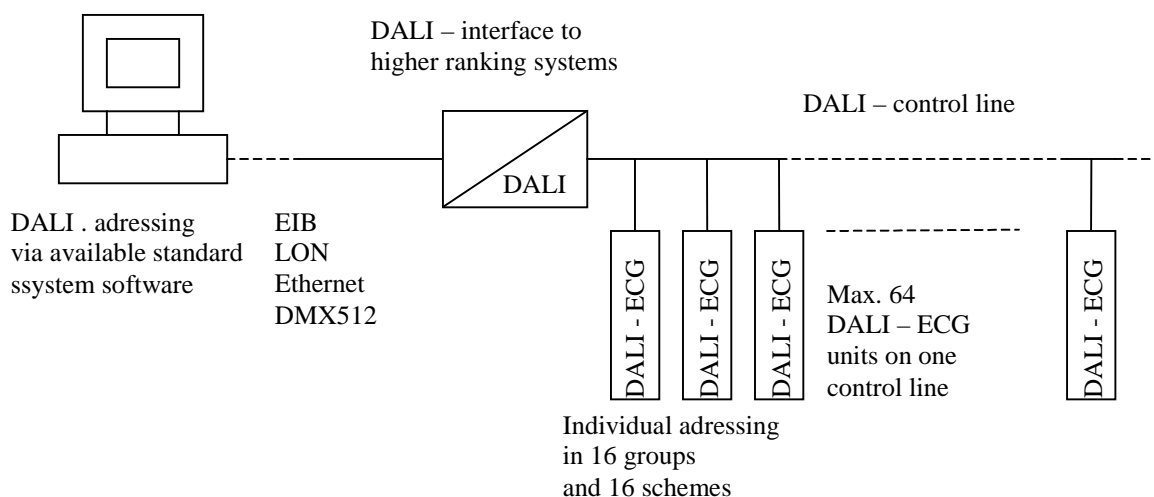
DALI – interface to higher ranking systems

DALI – control line

DALI

DALI . adressing via available standard ssystem software

EIB
LON
Ethernet
DMX512

DALI - ECG

DALI - ECG

DALI - ECG

Max. 64 DALI – ECG units on one control line

DALI - ECG

Individual adressing in 16 groups and 16 schemes